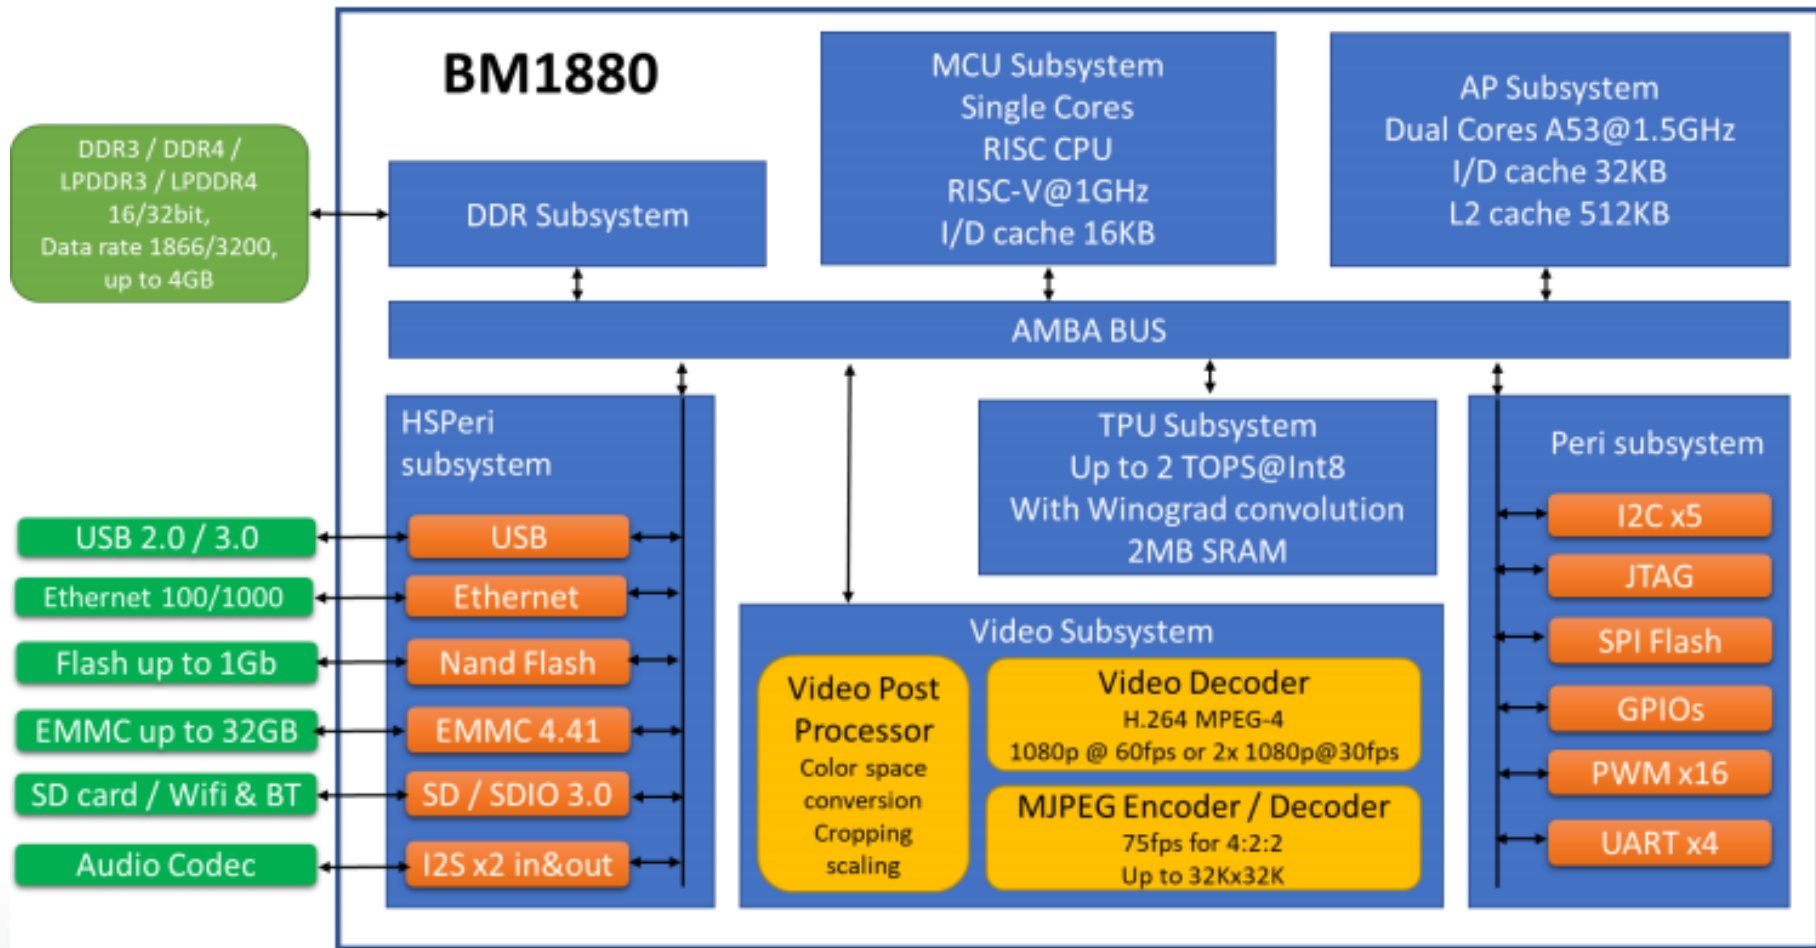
BM1880

DDR3 / DDR4 / LPDDR3 / LPDDR4 16/32bit, Data rate 1866/3200, up to 4GB

DDR Subsystem

MCU Subsystem
Single Cores
RISC CPU
RISC-V@1GHz
I/D cache 16KB

AP Subsystem
Dual Cores A53@1.5GHz
I/D cache 32KB
L2 cache 512KB

AMBA BUS

HSPeri subsystem

USB 2.0 / 3.0
Ethernet 100/1000
Flash up to 1Gb
EMMC up to 32GB
SD card / Wifi & BT
Audio Codec

USB
Ethernet
Nand Flash
EMMC 4.41
SD / SDIO 3.0
I2S x2 in&out

TPU Subsystem
Up to 2 TOPS@Int8
With Winograd convolution
2MB SRAM

Video Subsystem

Video Post Processor
Color space conversion
Cropping
scaling

Video Decoder
H.264 MPEG-4
1080p @ 60fps or 2x 1080p@30fps

MJPEG Encoder / Decoder
75fps for 4:2:2
Up to 32Kx32K

Peri subsystem

I2C x5
JTAG
SPI Flash
GPIOs
PWM x16
UART x4